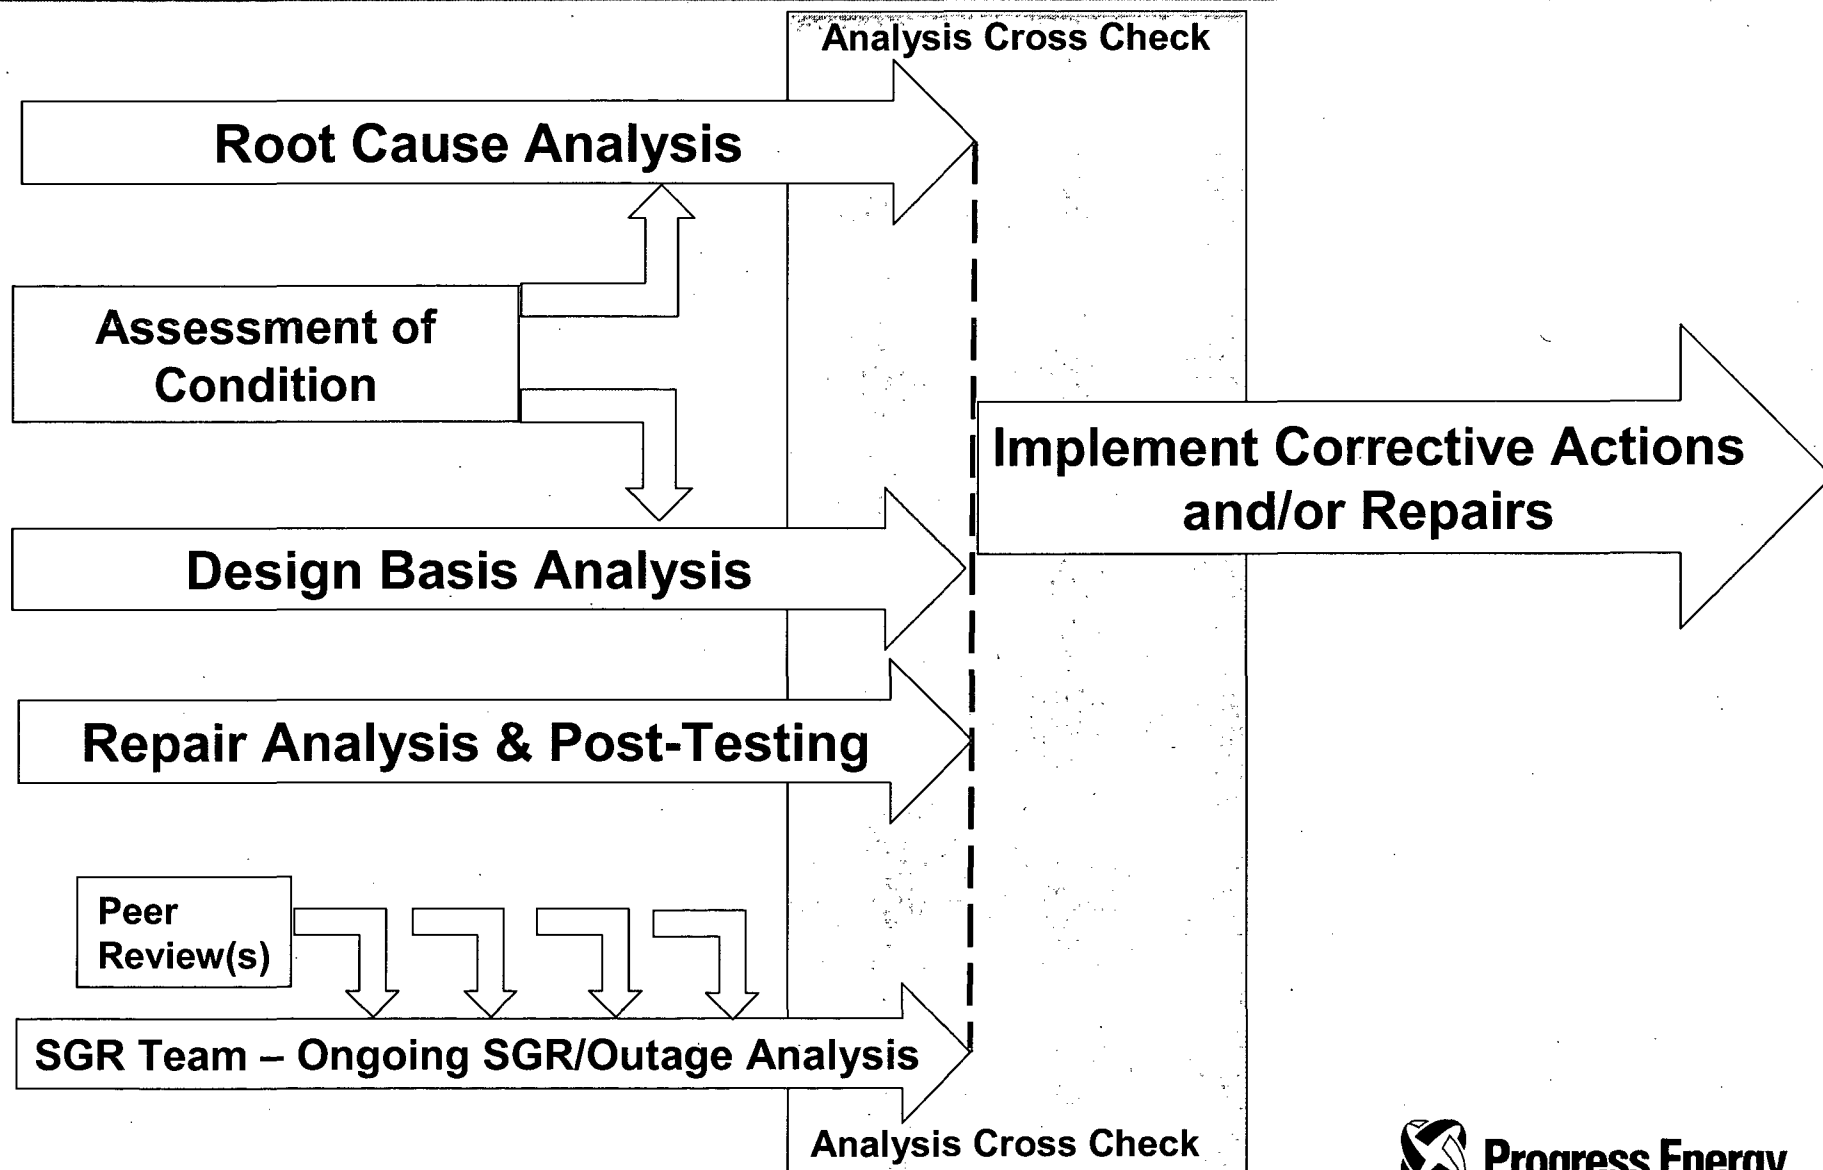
Analysis Cross Check

Root Cause Analysis

Assessment of Condition

Implement Corrective Actions and/or Repairs

Design Basis Analysis

Repair Analysis & Post-Testing

Peer Review(s)

SGR Team – Ongoing SGR/Outage Analysis

Analysis Cross Check

Progress Energy